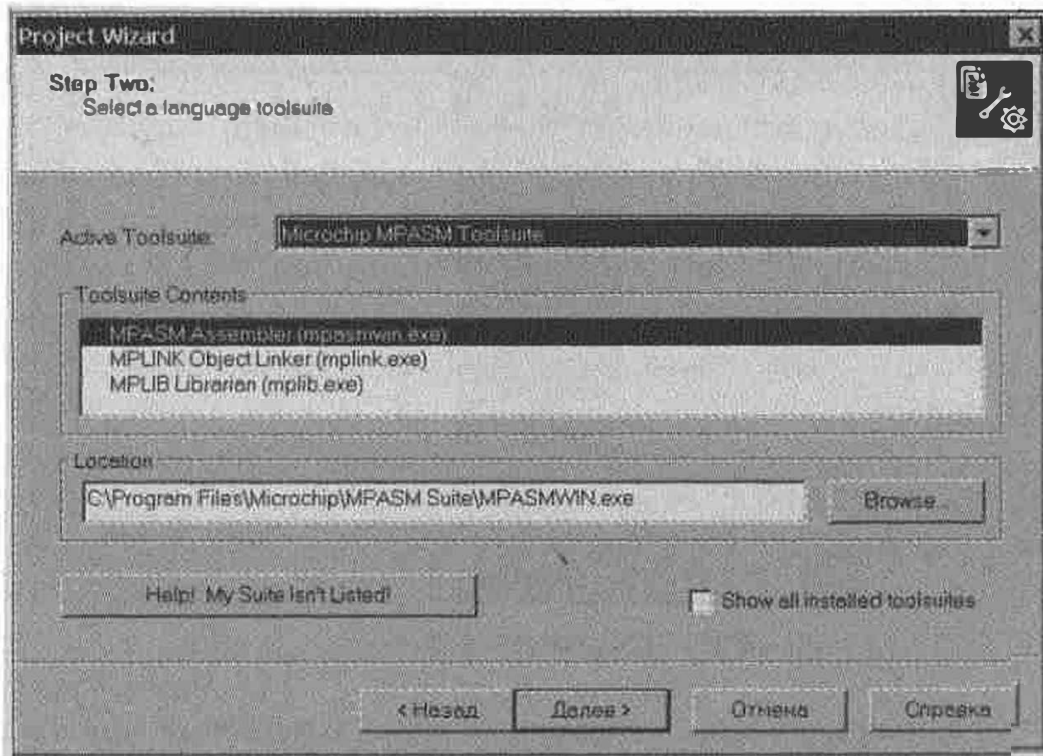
Project Wizard

Step Two:
Select a language toolsuite

Active Toolsuite: Microchip MPASM Toolsuite

Toolsuite Contents

MPASM Assembler (mpasmwin.exe)
MPLINK Object Linker (mplink.exe)
MPLIB Librarian (mplib.exe)

Location

C:\Program Files\Microchip\MPASM Suite\MPASMWIN.exe

Browse...

Help! My Suite Isn't Listed!

Show all installed toolsuites

< Назад

Далее >

Отмена

Справка